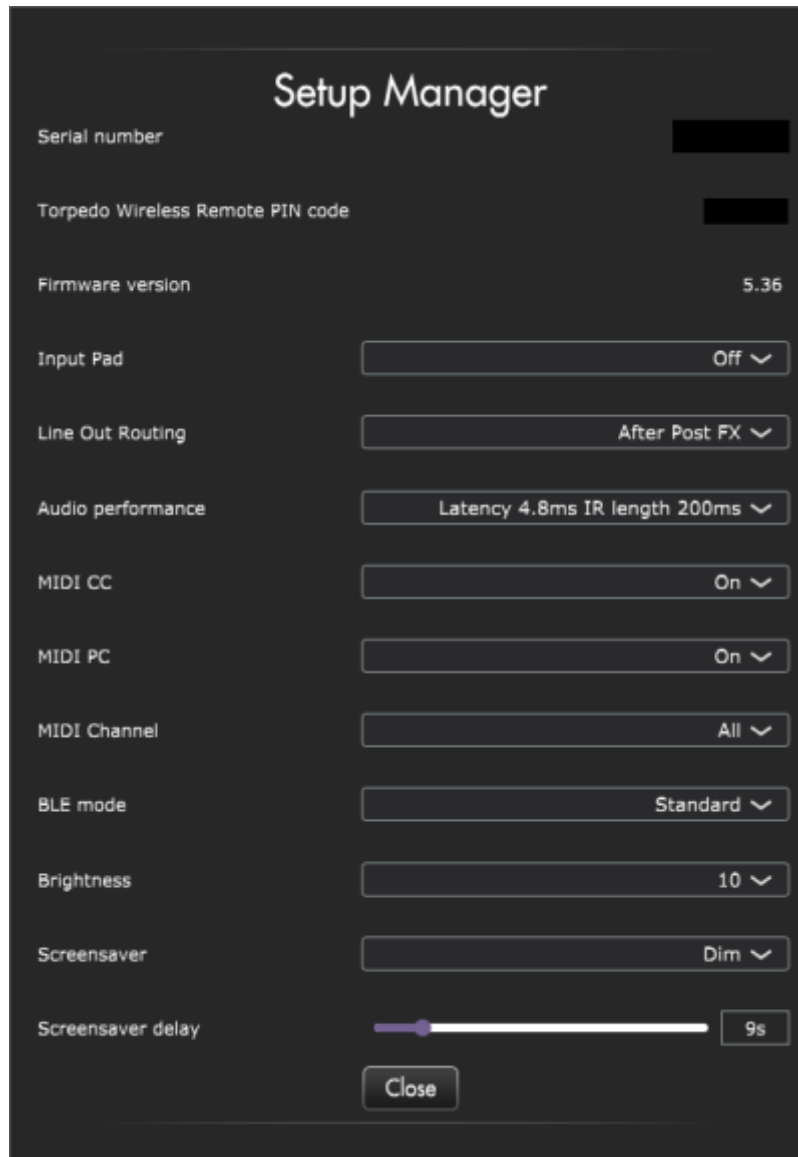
Setup Manager

Serial number

Torpedo Wireless Remote PIN code

Firmware version 5.36

Input Pad Off

Line Out Routing After Post FX

Audio performance Latency 4.8ms IR length 200ms

MIDI CC On

MIDI PC On

MIDI Channel All

BLE mode Standard

Brightness 10

Screensaver Dim

Screensaver delay 9s

Close